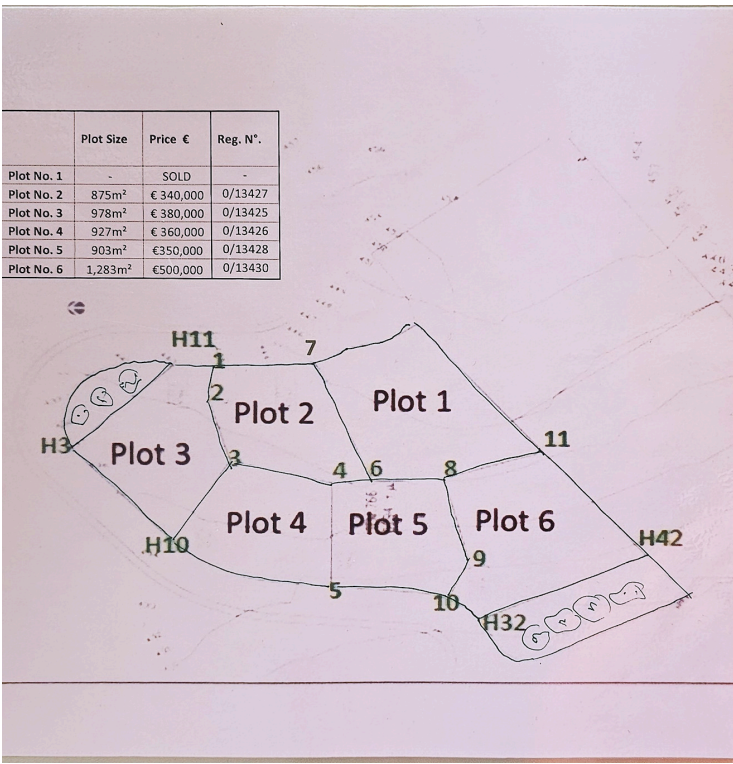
| | Plot Size | Price € | Reg. N°. |
|---|---|---|---|
| Plot No. 1 | - | SOLD | - |
| Plot No. 2 | 875m² | € 340,000 | 0/13427 |
| Plot No. 3 | 978m² | € 380,000 | 0/13425 |
| Plot No. 4 | 927m² | € 360,000 | 0/13426 |
| Plot No. 5 | 903m² | €350,000 | 0/13428 |
| Plot No. 6 | 1,283m² | €500,000 | 0/13430 |

H11
1
7
2
Plot 2
Plot 1
H3
Plot 3
3
4
6
8
11
Plot 4
Plot 5
Plot 6
H10
9
H42
5
10
H32